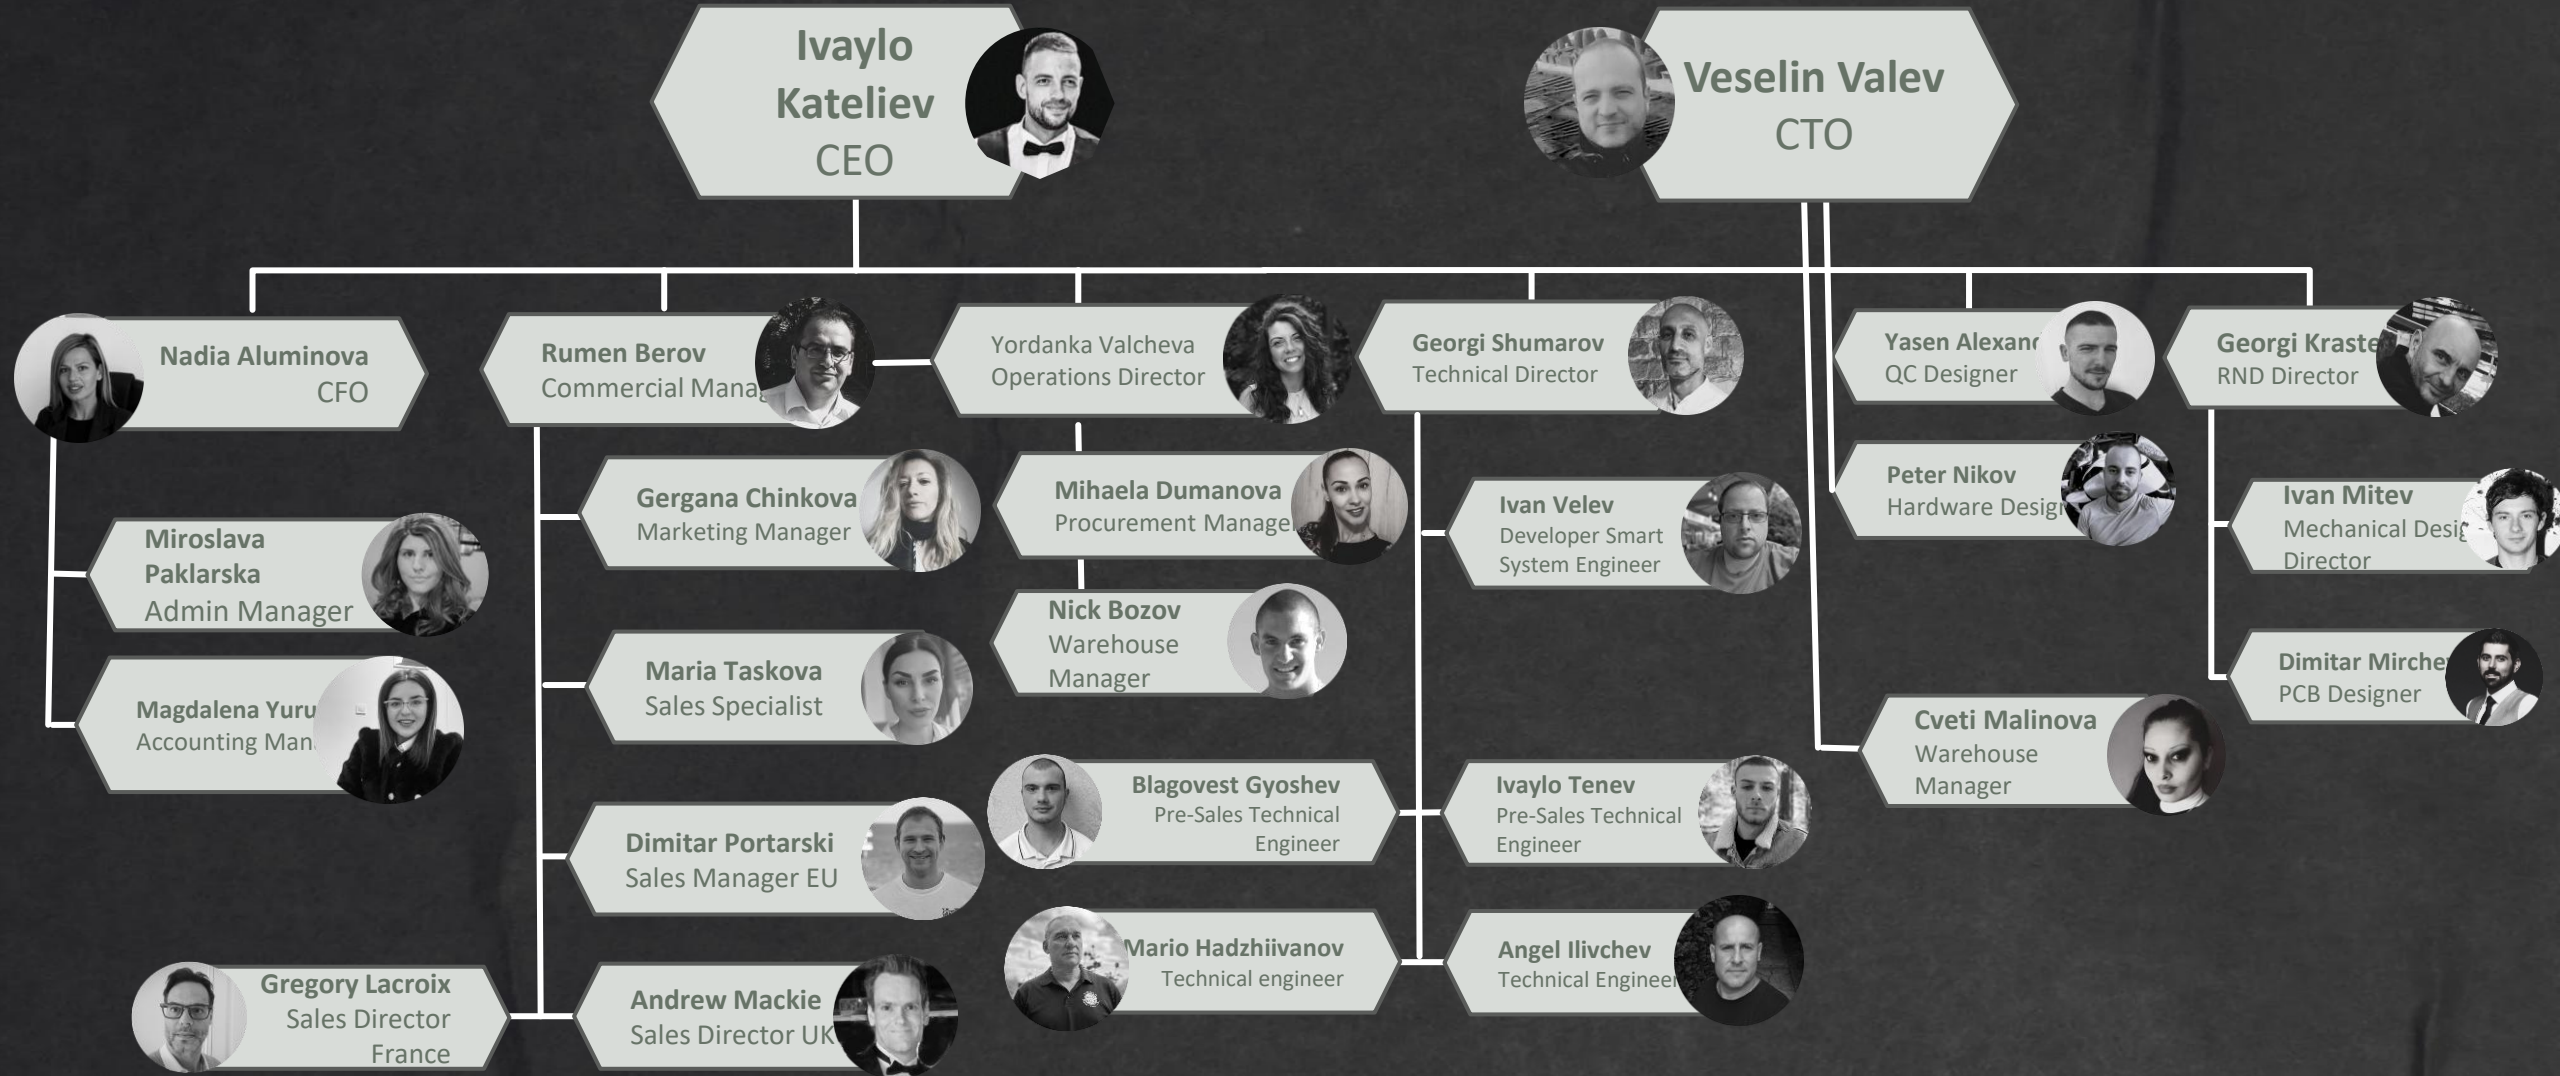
Ivaylo Kateliev
CEO

Veselin Valev
CTO

Nadia Aluminova
CFO

Rumen Berov
Commercial Manag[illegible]

Yordanka Valcheva
Operations Director

Georgi Shumarov
Technical Director

Yasen Alexan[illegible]
QC Designer

Georgi Kraste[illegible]
RND Director

Miroslava Paklarska
Admin Manager

Magdalena Yuru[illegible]
Accounting Man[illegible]

Gergana Chinkova
Marketing Manager

Maria Taskova
Sales Specialist

Dimitar Portarski
Sales Manager EU

Andrew Mackie
Sales Director UK

Gregory Lacroix
Sales Director France

Mihaela Dumanova
Procurement Manage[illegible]

Nick Bozov
Warehouse Manager

Blagovest Gyoshev
Pre-Sales Technical Engineer

Mario Hadzhiivanov
Technical engineer

Ivan Velev
Developer Smart System Engineer

Ivaylo Tenev
Pre-Sales Technical Engineer

Angel Ilivchev
Technical Engineer

Peter Nikov
Hardware Desig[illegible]

Cveti Malinova
Warehouse Manager

Ivan Mitev
Mechanical Desig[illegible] Director

Dimitar Mirche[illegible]
PCB Designer